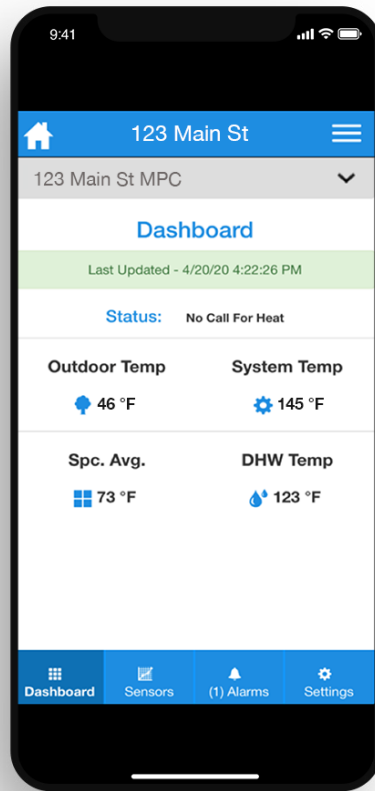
9:41

123 Main St

123 Main St MPC

Dashboard

Last Updated - 4/20/20 4:22:26 PM

Status: No Call For Heat

Outdoor Temp
46 °F

System Temp
145 °F

Spc. Avg.
73 °F

DHW Temp
123 °F

Dashboard
Sensors
(1) Alarms
Settings